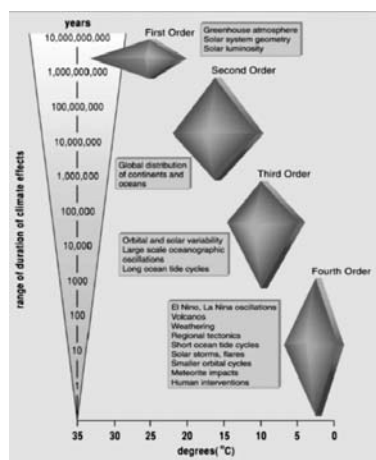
years
10,000,000,000
1,000,000,000
100,000,000
10,000,000
1,000,000
100,000
10,000
1000
100
10
1

range of duration of climate effects

First Order
Greenhouse atmosphere
Solar system geometry
Solar luminosity

Second Order

Global distribution of continents and oceans

Third Order

Orbital and solar variability
Large scale oceanographic oscillations
Long ocean tide cycles

Fourth Order

El Nino, La Nina oscillations
Volcanos
Weathering
Regional tectonics
Short ocean tide cycles
Solar storms, flares
Smaller orbital cycles
Meteorite impacts
Human interventions

35 30 25 20 15 10 5 0
degrees(°C)